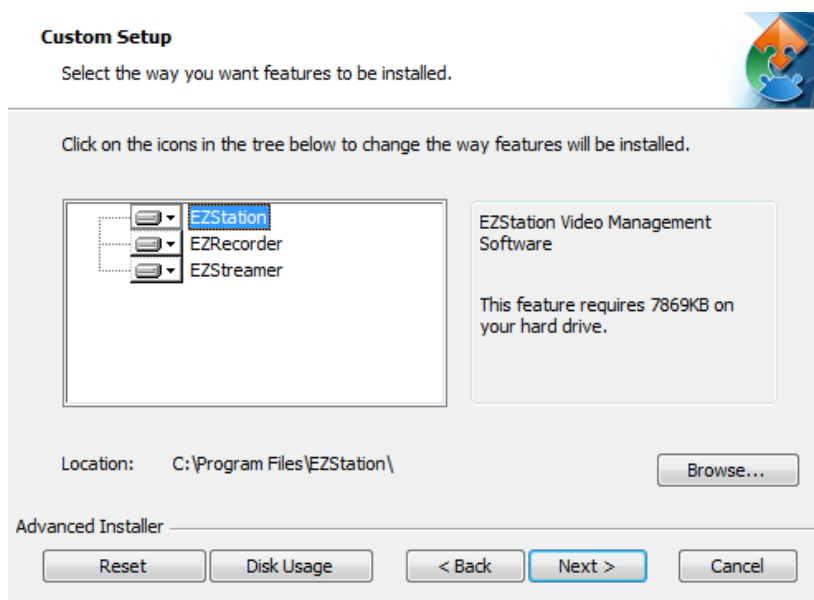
**Custom Setup**

Select the way you want features to be installed.

Click on the icons in the tree below to change the way features will be installed.

EZStation
EZRecorder
EZStreamer

EZStation Video Management Software

This feature requires 7869KB on your hard drive.

Location: C:\Program Files\EZStation\

Browse...

Advanced Installer

Reset
Disk Usage
< Back
Next >
Cancel